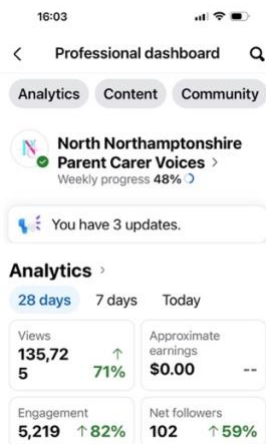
16:03

<

Professional dashboard

Analytics

Content

Community

North Northamptonshire Parent Carer Voices >

Weekly progress 48%

You have 3 updates.

Analytics >

28 days

7 days

Today

Views

135,725

↑ 71%

Approximate earnings

$0.00

--

Engagement

5,219

↑ 82%

Net followers

102

↑ 59%